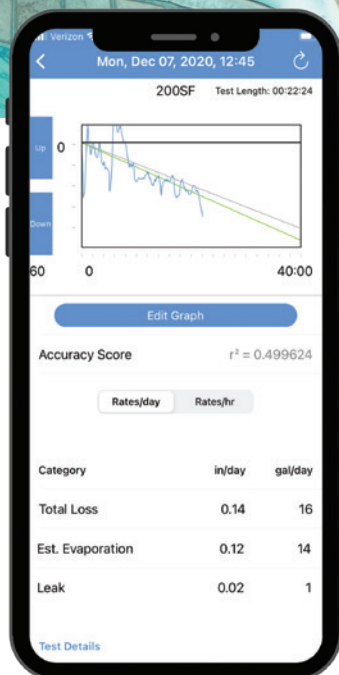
Verizon

Mon, Dec 07, 2020, 12:45

200SF Test Length: 00:22:24

Up

0

Down

60

0

40:00

Edit Graph

Accuracy Score $r^2 = 0.499624$

Rates/day Rates/hr

| Category | in/day | gal/day |
|---|---|---|
| Total Loss | 0.14 | 16 |
| Est. Evaporation | 0.12 | 14 |
| Leak | 0.02 | 1 |

Test Details